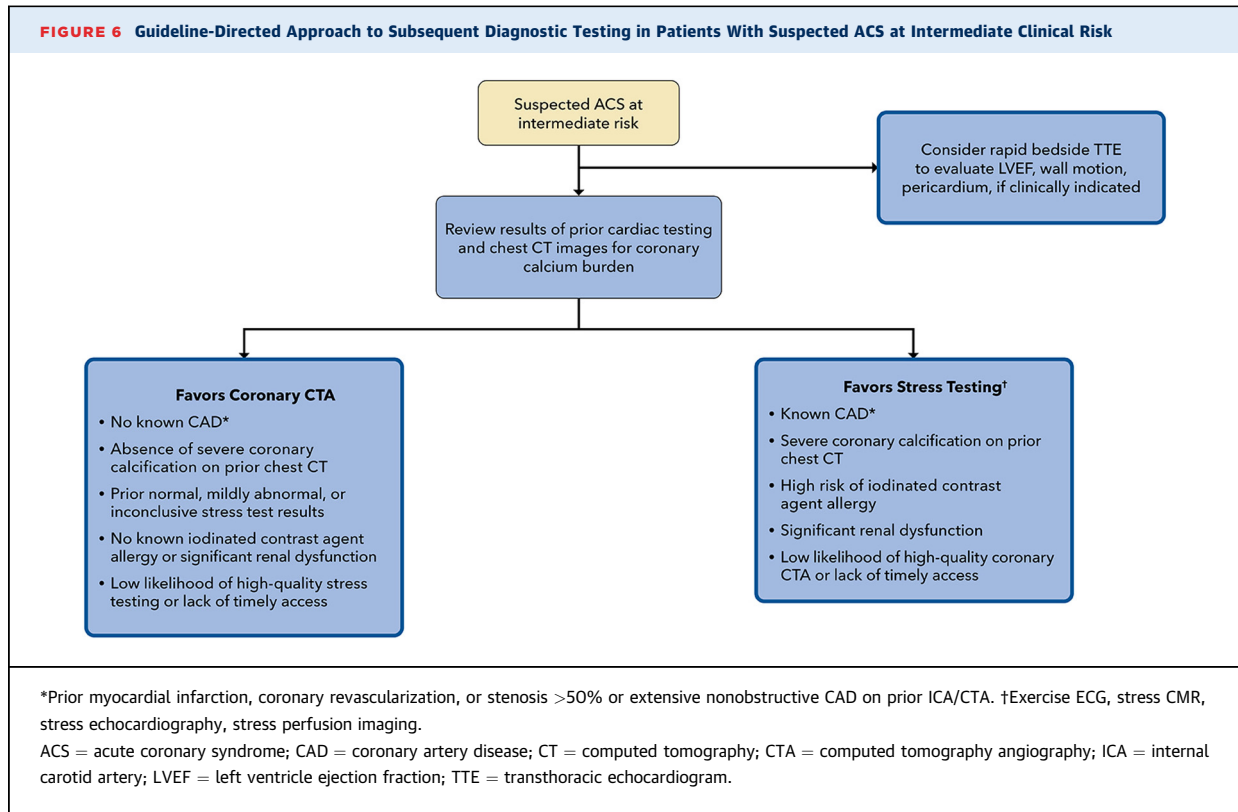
FIGURE 6 Guideline-Directed Approach to Subsequent Diagnostic Testing in Patients With Suspected ACS at Intermediate Clinical Risk

Suspected ACS at intermediate risk

Consider rapid bedside TTE to evaluate LVEF, wall motion, pericardium, if clinically indicated

Review results of prior cardiac testing and chest CT images for coronary calcium burden

Favors Coronary CTA
• No known CAD*
• Absence of severe coronary calcification on prior chest CT
• Prior normal, mildly abnormal, or inconclusive stress test results
• No known iodinated contrast agent allergy or significant renal dysfunction
• Low likelihood of high-quality stress testing or lack of timely access

Favors Stress Testing†
• Known CAD*
• Severe coronary calcification on prior chest CT
• High risk of iodinated contrast agent allergy
• Significant renal dysfunction
• Low likelihood of high-quality coronary CTA or lack of timely access

*Prior myocardial infarction, coronary revascularization, or stenosis >50% or extensive nonobstructive CAD on prior ICA/CTA. †Exercise ECG, stress CMR, stress echocardiography, stress perfusion imaging.
ACS = acute coronary syndrome; CAD = coronary artery disease; CT = computed tomography; CTA = computed tomography angiography; ICA = internal carotid artery; LVEF = left ventricle ejection fraction; TTE = transthoracic echocardiogram.